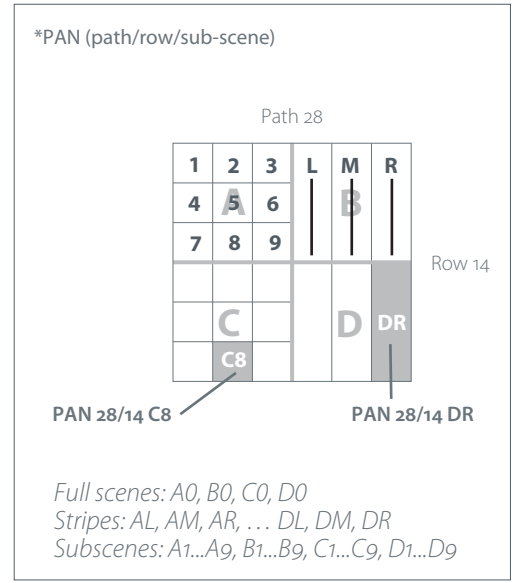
*PAN (path/row/sub-scene)

Path 28

1 2 3 L M R
4 A 5 6 B
7 8 9

Row 14

C D DR
C8

PAN 28/14 C8

PAN 28/14 DR

Full scenes: A0, B0, C0, D0
Stripes: AL, AM, AR, … DL, DM, DR
Subscenes: A1...A9, B1...B9, C1...C9, D1...D9